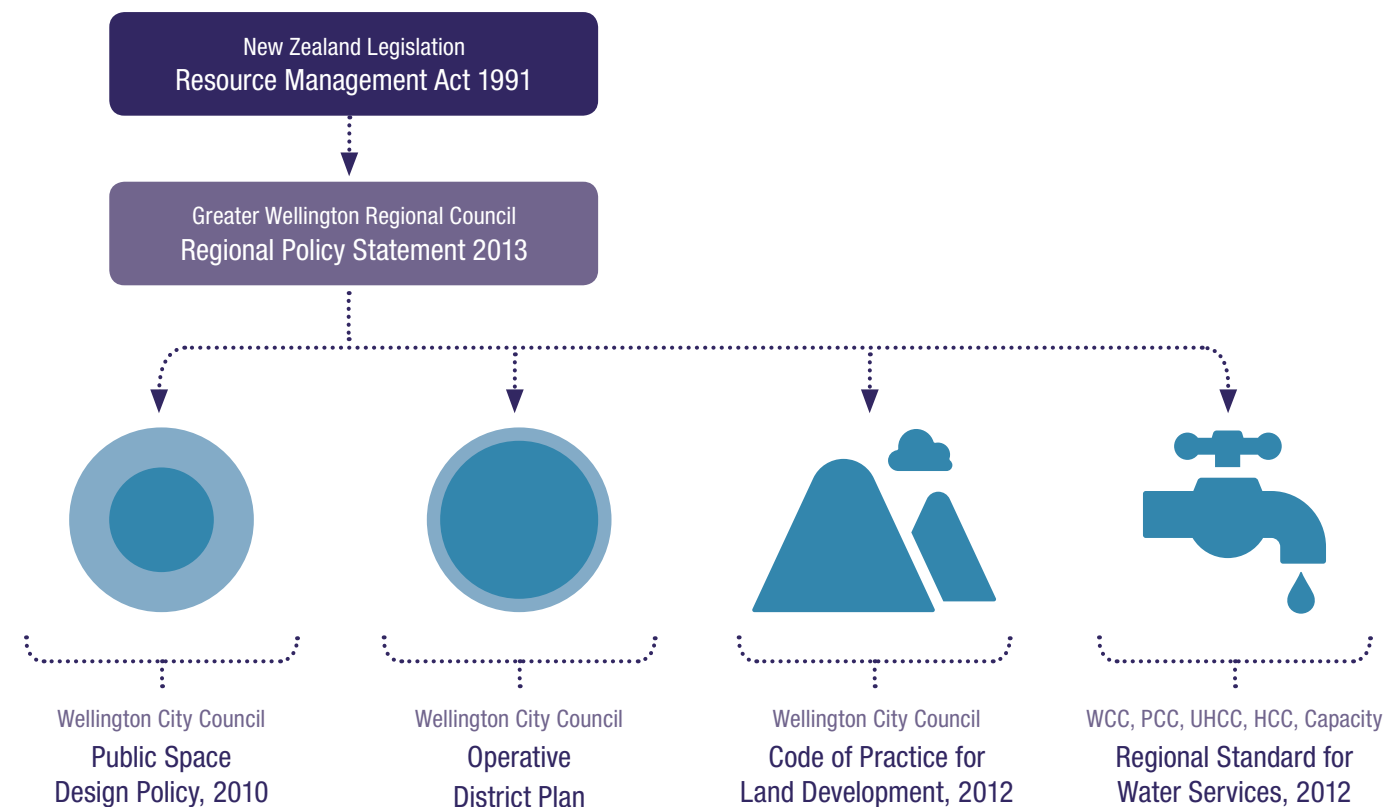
New Zealand Legislation
Resource Management Act 1991

Greater Wellington Regional Council
Regional Policy Statement 2013

Wellington City Council
Public Space Design Policy, 2010

Wellington City Council
Operative District Plan

Wellington City Council
Code of Practice for Land Development, 2012

WCC, PCC, UHCC, HCC, Capacity
Regional Standard for Water Services, 2012